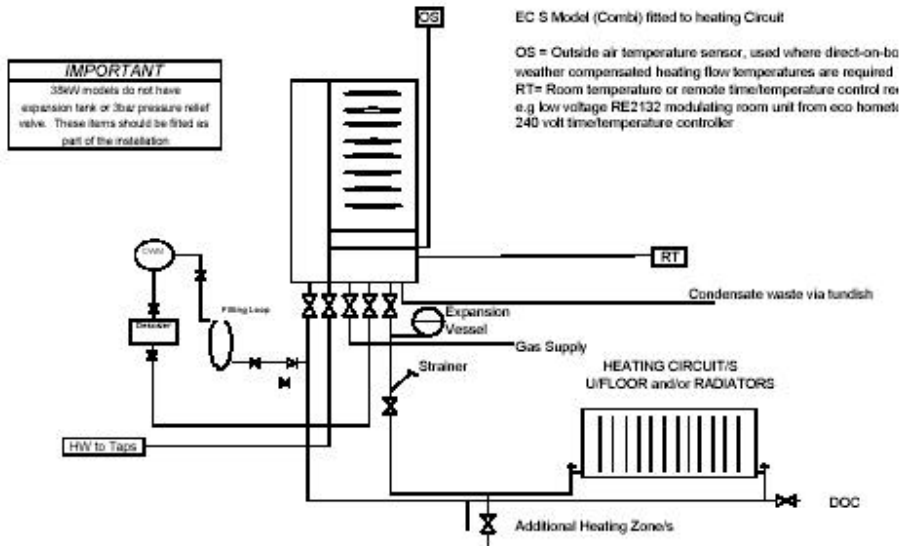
OS

EC S Model (Combi) fitted to heating Circuit

OS = Outside air temperature sensor, used where direct-on-bo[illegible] weather compensated heating flow temperatures are required
RT= Room temperature or remote time/temperature control re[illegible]
e.g low voltage RE2132 modulating room unit from eco homete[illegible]
240 volt time/temperature controller

IMPORTANT
35kW models do not have expansion tank or 3bar pressure relief valve. These items should be fitted as part of the installation

CWM

Descaler

Filling Loop

RT

Condensate waste via tundish

Expansion Vessel

Gas Supply

Strainer

HEATING CIRCUIT/S
U/FLOOR and/or RADIATORS

HW to Taps

DOC

Additional Heating Zone/s